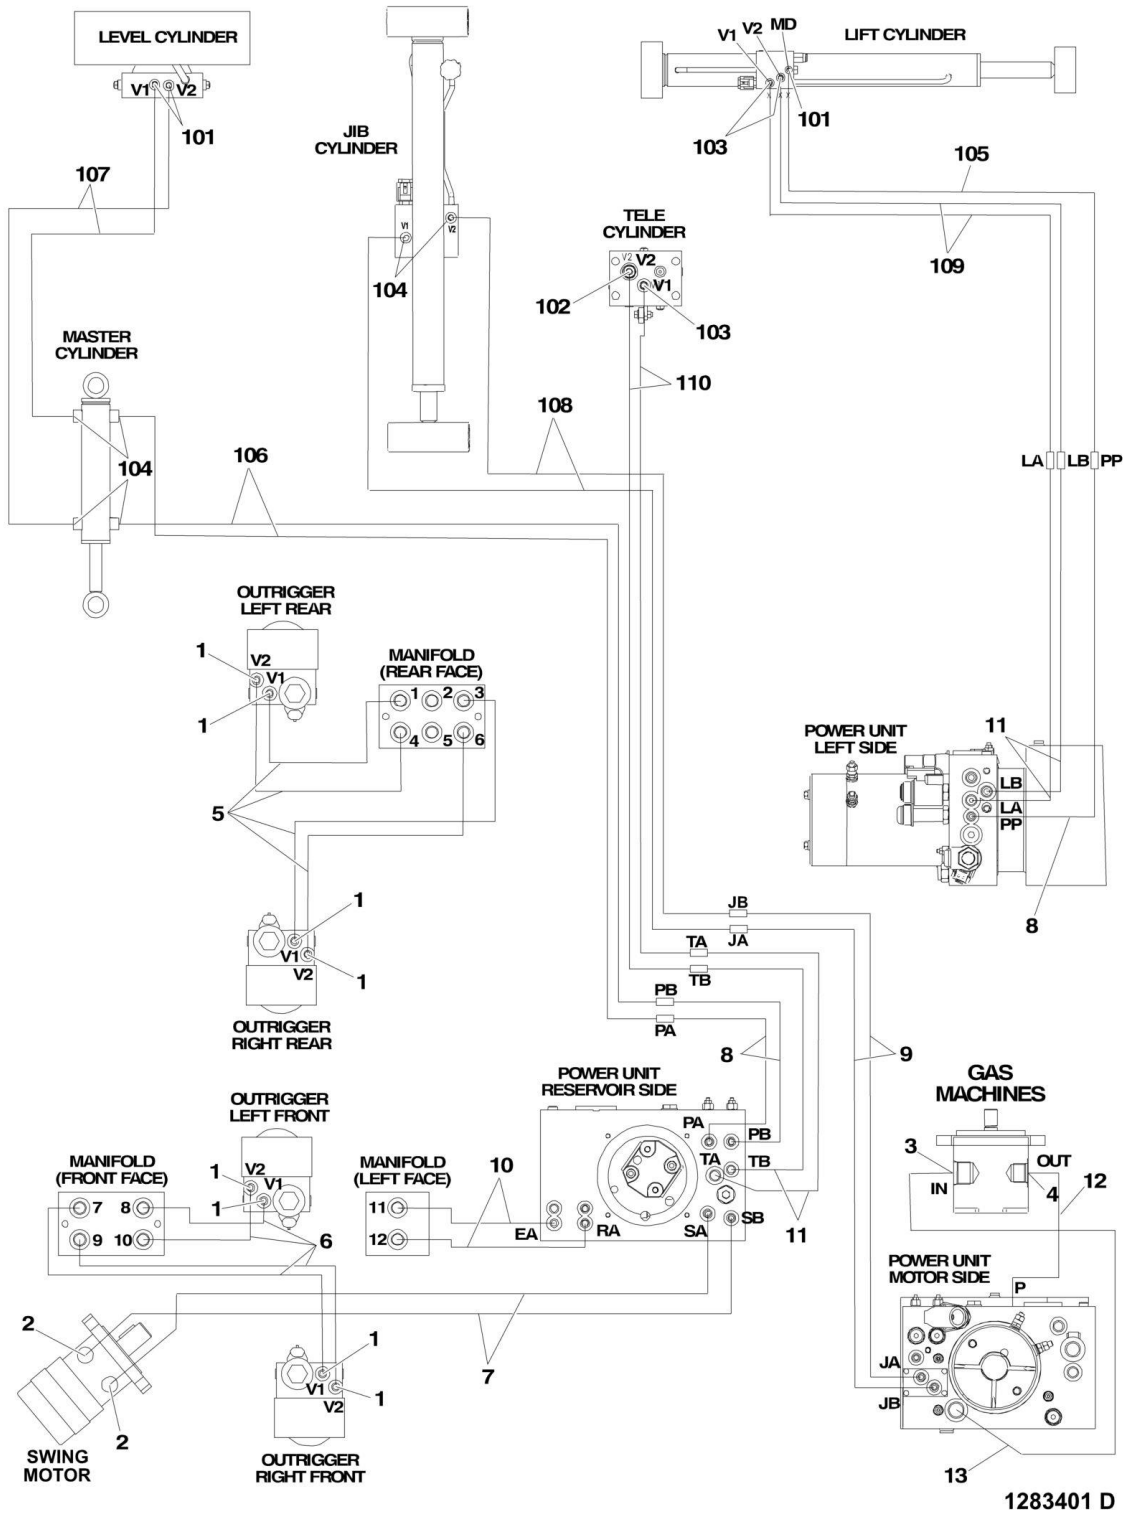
LEVEL CYLINDER
V1 V2
101
107
JIB CYLINDER
V1 V2
104
V1 V2 MD
LIFT CYLINDER
101
103
105
109
TELE CYLINDER
V2 V2
V1
102
103
110
MASTER CYLINDER
104
106
108
LA LB PP
OUTRIGGER LEFT REAR
1
V2
V1
1
MANIFOLD (REAR FACE)
1 2 3
4 5 6
5
POWER UNIT LEFT SIDE
11
LB
LA
PP
8
1
V1
V2
1
OUTRIGGER RIGHT REAR
JB
JA
TA
TB
PB
PA
8
9
POWER UNIT RESERVOIR SIDE
GAS MACHINES
OUTRIGGER LEFT FRONT
MANIFOLD (FRONT FACE)
1
V2
V1
1
7 8
9 10
6
MANIFOLD (LEFT FACE)
11
12
10
EA
RA
PA
PB
TA
TB
SA
SB
11
3
IN
OUT
4
12
POWER UNIT MOTOR SIDE
P
2
2
SWING MOTOR
7
1
V1
V2
1
OUTRIGGER RIGHT FRONT
JA
JB
13
1283401 D